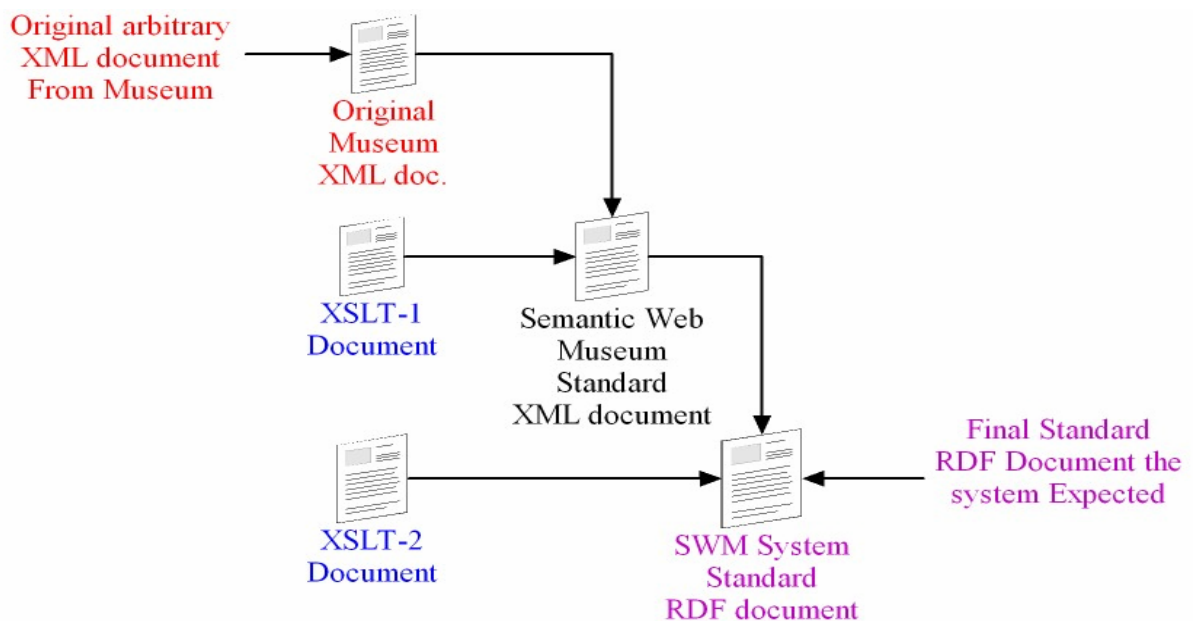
Original arbitrary XML document From Museum

Original Museum XML doc.

XSLT-1 Document

Semantic Web Museum Standard XML document

XSLT-2 Document

SWM System Standard RDF document

Final Standard RDF Document the system Expected